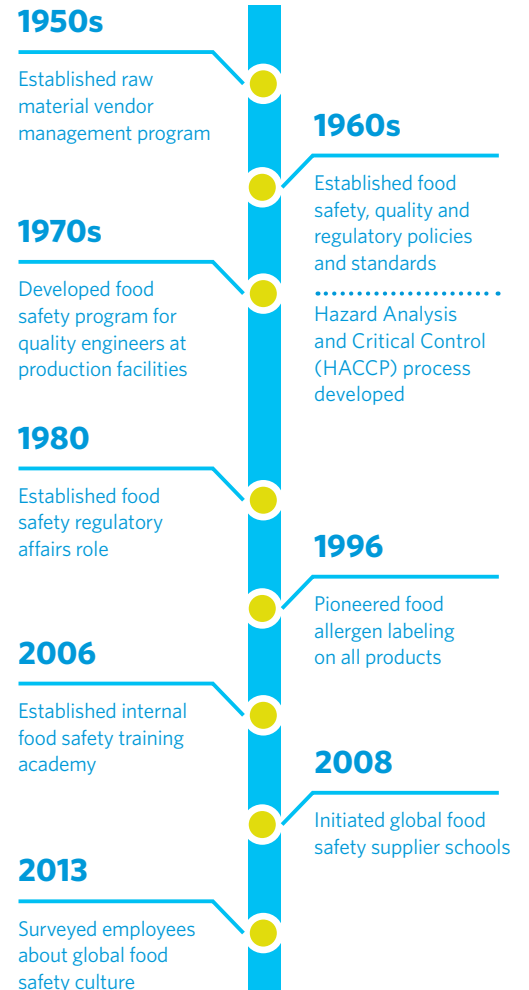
1950s

Established raw material vendor management program

1960s

Established food safety, quality and regulatory policies and standards

Hazard Analysis and Critical Control (HACCP) process developed

1970s

Developed food safety program for quality engineers at production facilities

1980

Established food safety regulatory affairs role

1996

Pioneered food allergen labeling on all products

2006

Established internal food safety training academy

2008

Initiated global food safety supplier schools

2013

Surveyed employees about global food safety culture